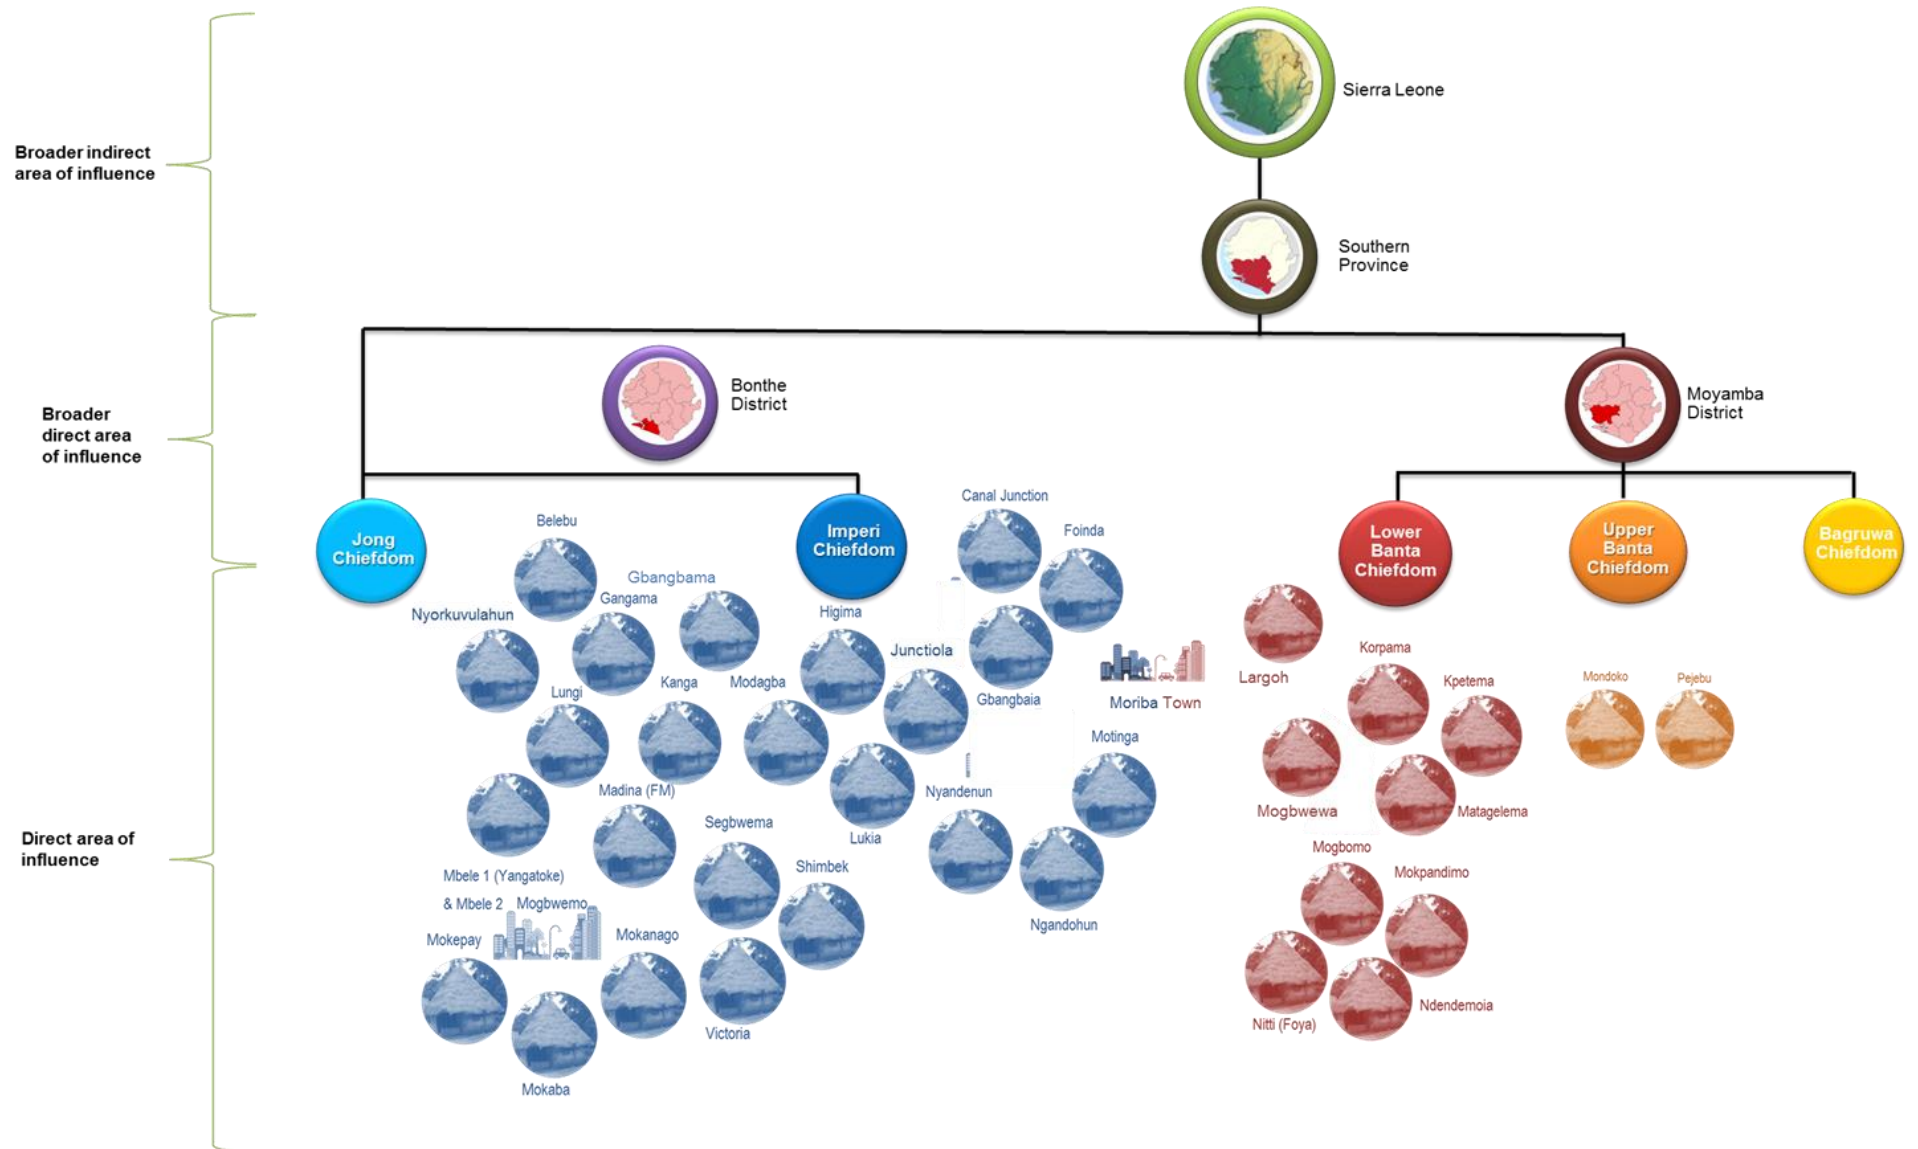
Broader indirect area of influence

Broader direct area of influence

Direct area of influence

Sierra Leone

Southern Province

Bonthe District

Moyamba District

Jong Chiefdom

Imperi Chiefdom

Lower Banta Chiefdom

Upper Banta Chiefdom

Bagruwa Chiefdom

Belebu
Gbangbama
Gangama
Nyorkuvulahun
Lungi
Kanga
Modagba
Madina (FM)
Segbwema
Shimbek
Mbele 1 (Yangatoke)
& Mbele 2
Mogbwemo
Mokepay
Mokanago
Victoria
Mokaba

Canal Junction
Foinda
Higima
Junctiola
Gbangbaia
Moriba Town
Motinga
Nyandenun
Lukia
Ngandohun

Largoh
Korpama
Kpetema
Mogbwewa
Matagelema
Mogbomo
Mokpandimo
Nitti (Foya)
Ndendemoia

Mondoko
Pejebu